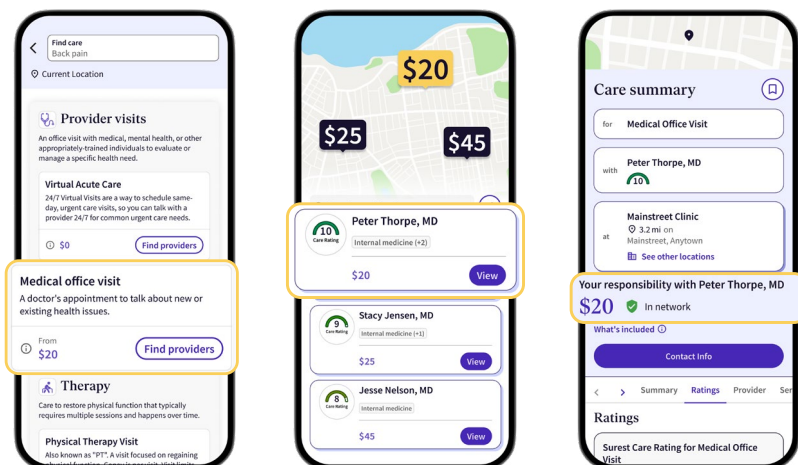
Find care
Back pain

Current Location

Provider visits

An office visit with medical, mental health, or other appropriately-trained individuals to evaluate or manage a specific health need.

Virtual Acute Care

24/7 Virtual Visits are a way to schedule same-day, urgent care visits, so you can talk with a provider 24/7 for common urgent care needs.

$0 Find providers

Medical office visit

A doctor's appointment to talk about new or existing health issues.

From
$20 Find providers

Therapy

Care to restore physical function that typically requires multiple sessions and happens over time.

Physical Therapy Visit

Also known as "PT". A visit focused on regaining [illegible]

$20

$25

$45

10 Care Rating
Peter Thorpe, MD
Internal medicine (+2)
$20 View

9 Care Rating
Stacy Jensen, MD
Internal medicine (+1)
$25 View

8 Care Rating
Jesse Nelson, MD
Internal medicine
$45 View

Care summary

for Medical Office Visit

with Peter Thorpe, MD
10

at Mainstreet Clinic
3.2 mi on Mainstreet, Anytown
See other locations

Your responsibility with Peter Thorpe, MD
$20 In network

What's included

Contact Info

Summary Ratings Provider Ser

Ratings

Surest Care Rating for Medical Office Visit